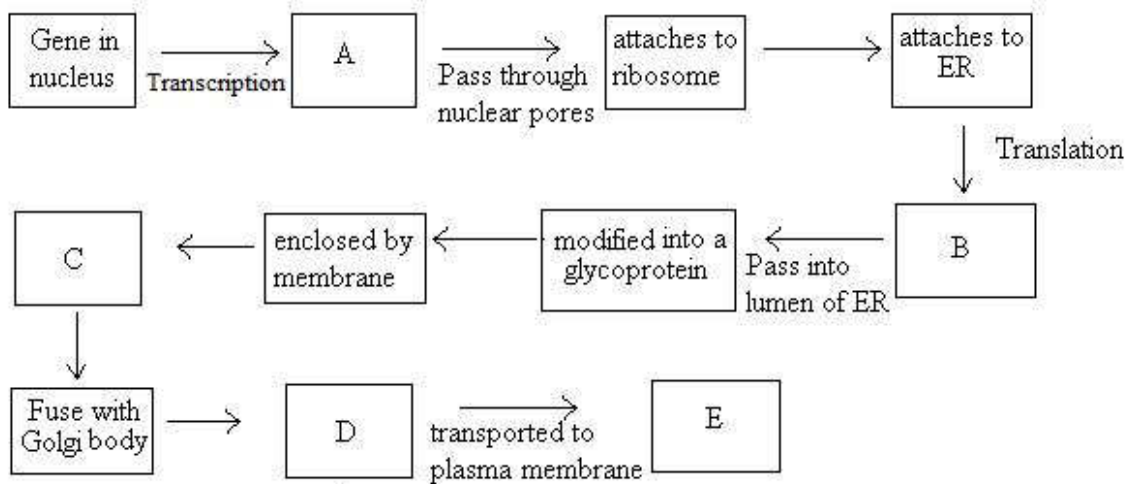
Gene in nucleus

Transcription

A

Pass through nuclear pores

attaches to ribosome

attaches to ER

Translation

B

Pass into lumen of ER

modified into a glycoprotein

enclosed by membrane

C

Fuse with Golgi body

D

transported to plasma membrane

E